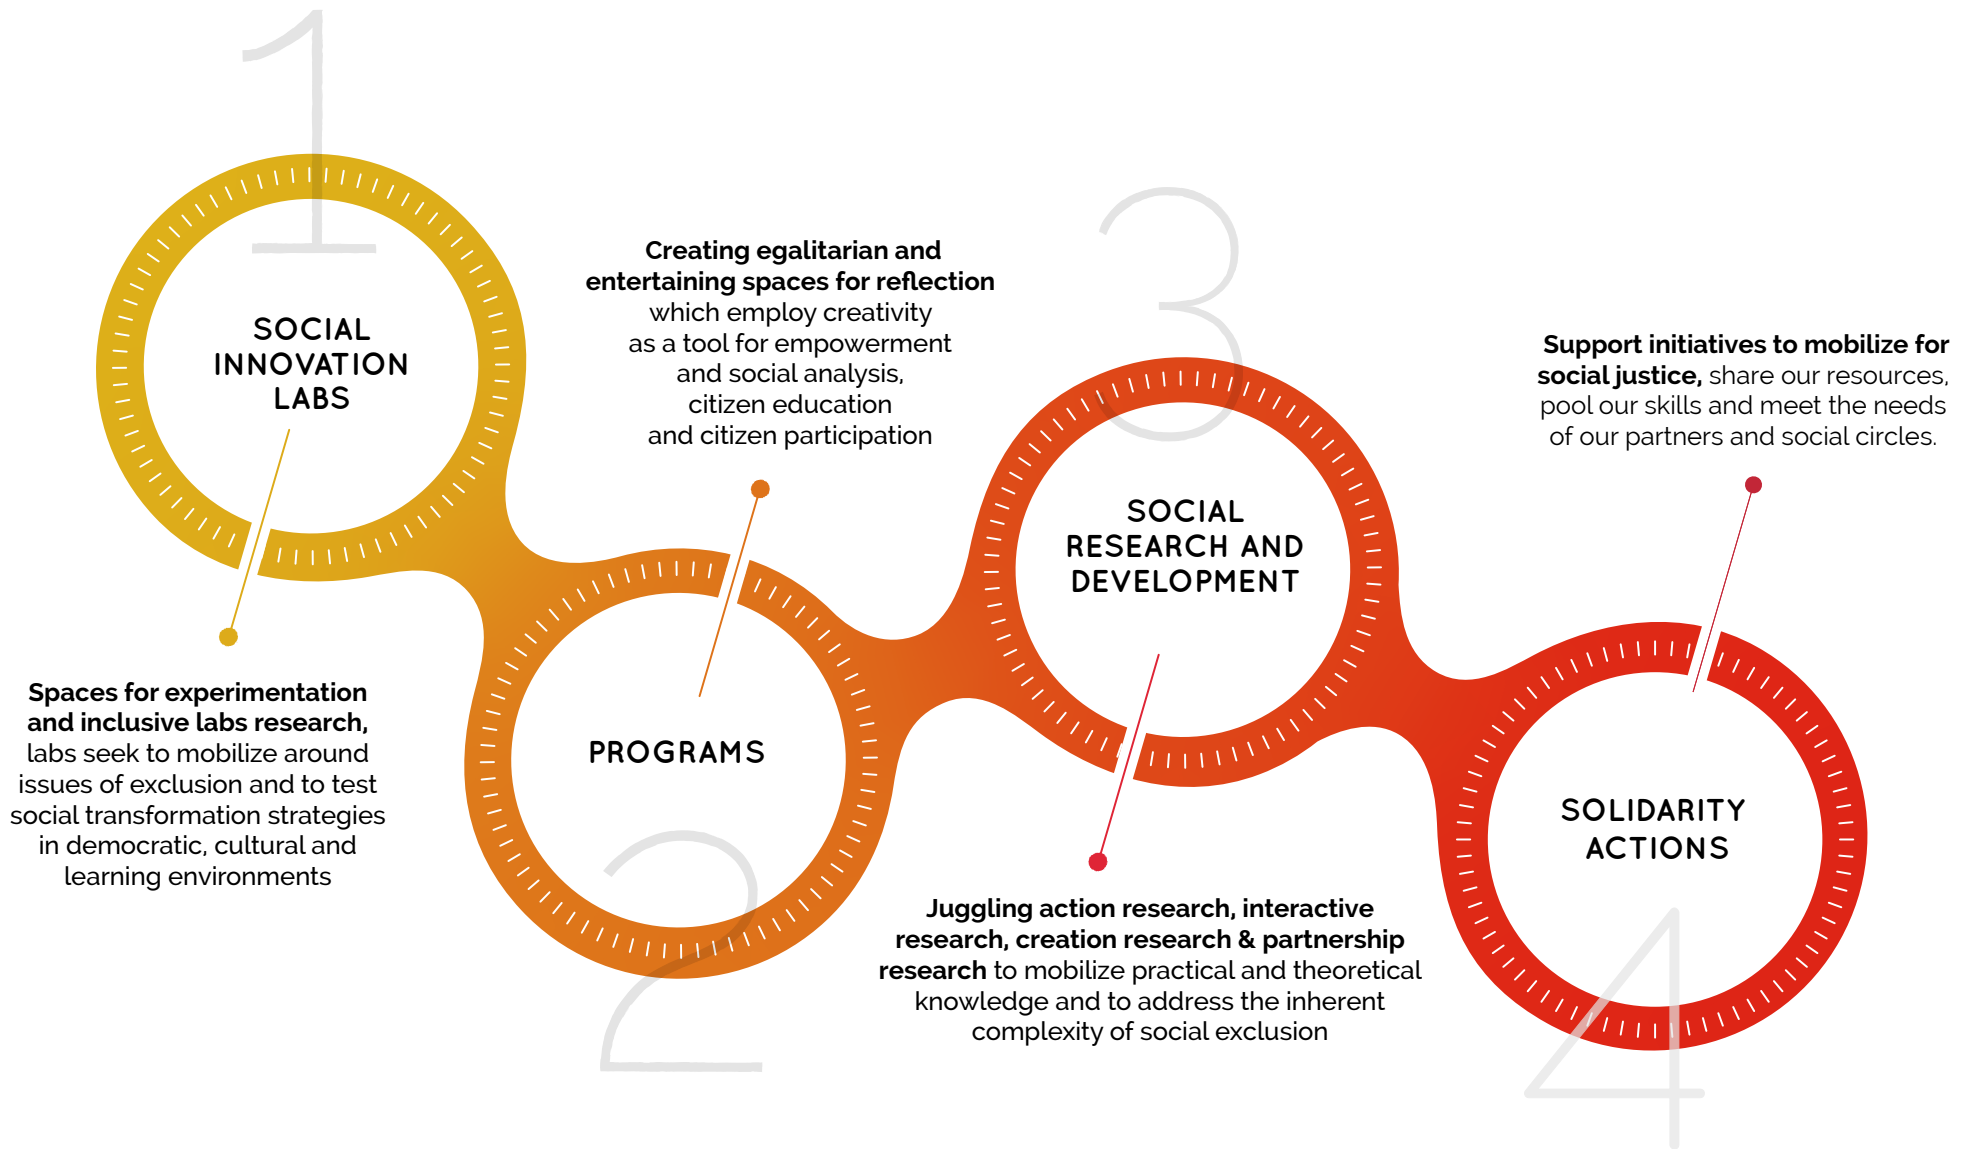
1

SOCIAL INNOVATION LABS

Spaces for experimentation and inclusive labs research, labs seek to mobilize around issues of exclusion and to test social transformation strategies in democratic, cultural and learning environments

Creating egalitarian and entertaining spaces for reflection which employ creativity as a tool for empowerment and social analysis, citizen education and citizen participation

PROGRAMS

2

3

SOCIAL RESEARCH AND DEVELOPMENT

Juggling action research, interactive research, creation research & partnership research to mobilize practical and theoretical knowledge and to address the inherent complexity of social exclusion

Support initiatives to mobilize for social justice, share our resources, pool our skills and meet the needs of our partners and social circles.

SOLIDARITY ACTIONS

4